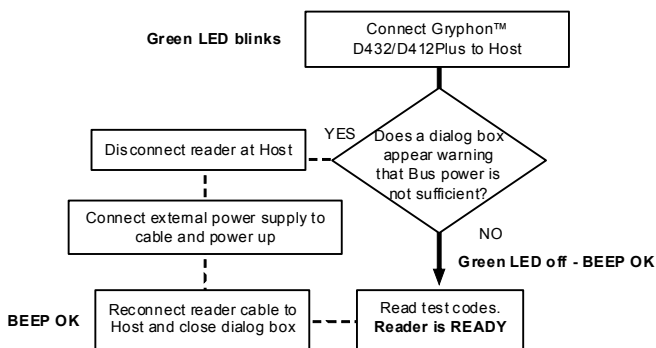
Green LED blinks

Connect Gryphon™ D432/D412Plus to Host

Does a dialog box appear warning that Bus power is not sufficient?

YES

Disconnect reader at Host

Connect external power supply to cable and power up

NO

Green LED off - BEEP OK

BEEP OK

Reconnect reader cable to Host and close dialog box

Read test codes. **Reader is READY**